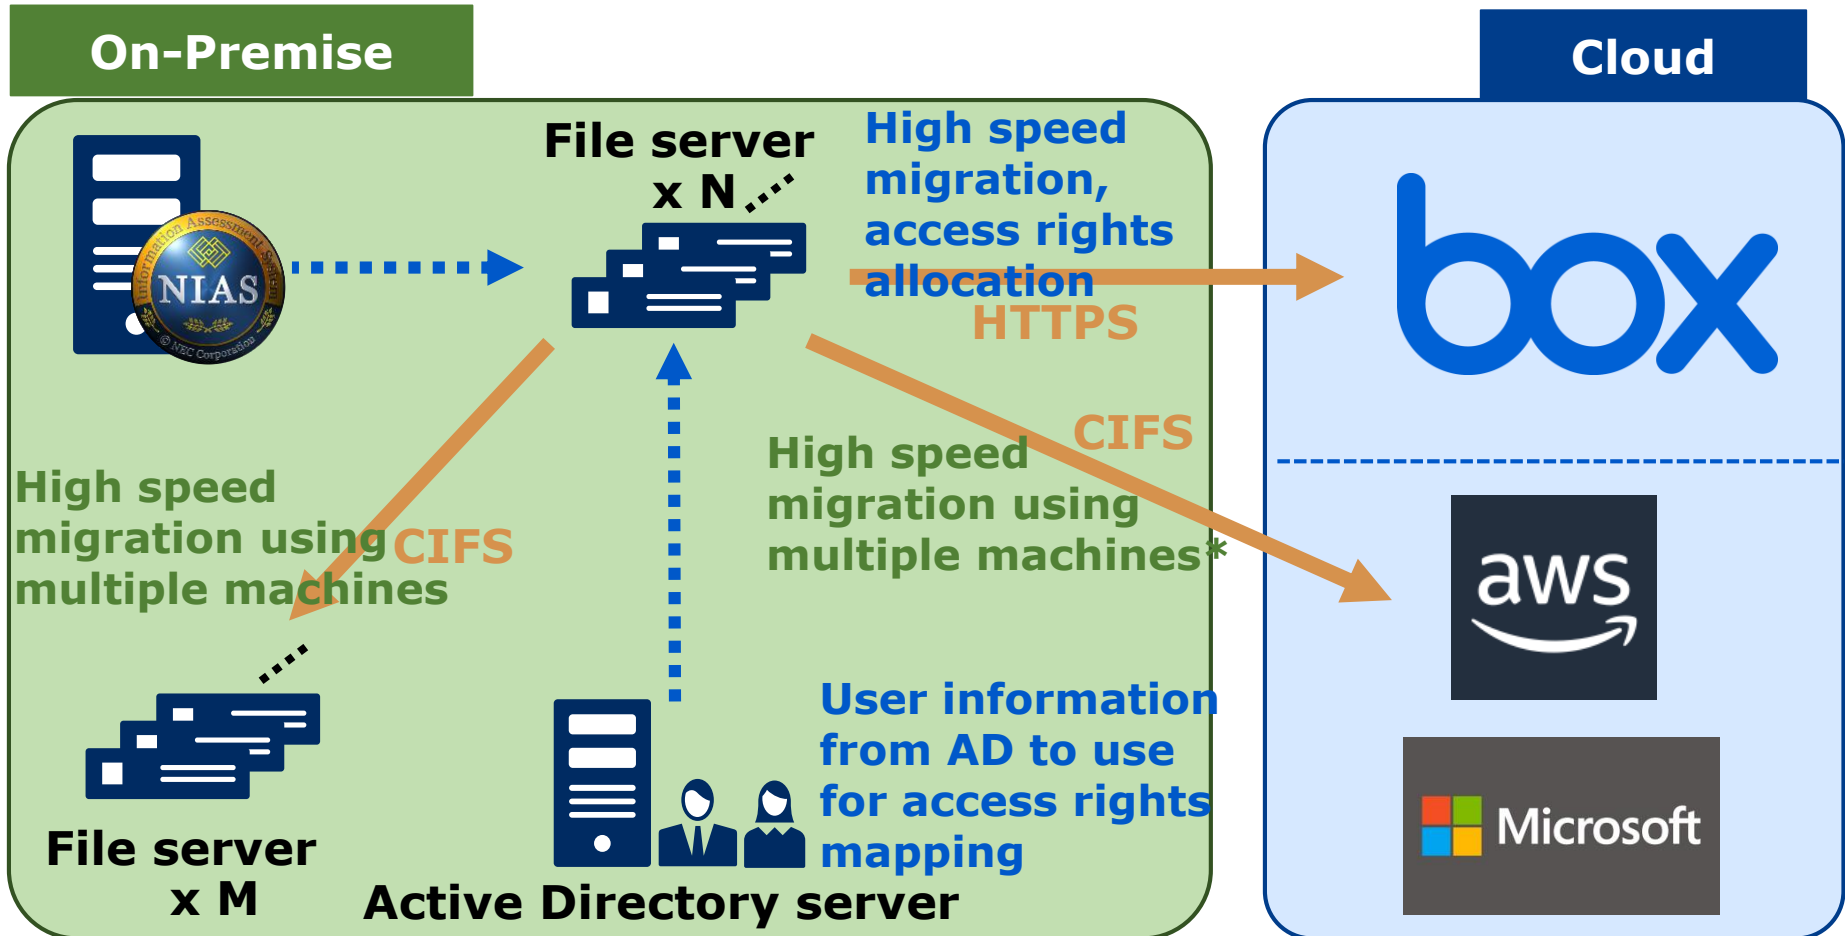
On-Premise

Cloud

Information Assessment System
NIAS
© NEC Corporation

File server
x N

High speed migration, access rights allocation

HTTPS

box

CIFS

High speed migration using multiple machines*

aws

High speed migration using multiple machines

CIFS

File server
x M

User information from AD to use for access rights mapping

Microsoft

Active Directory server